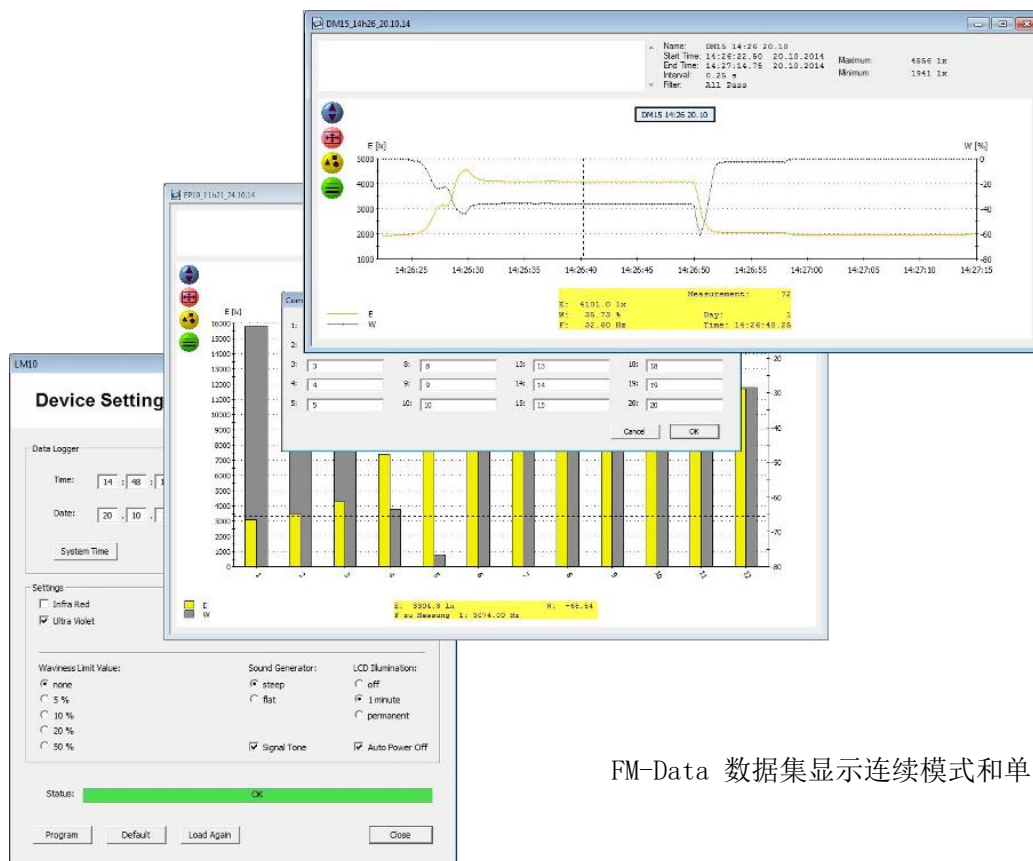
DM15_14h26_20.10.14

Name: DM15 14:26 20.10
Start Time: 14:26:22.50 20.10.2014
End Time: 14:27:14.75 20.10.2014
Interval: 0.25 s
Filter: All Pass
Maximum: 4556 lx
Minimum: 1941 lx

DM15 14:26 20.10

E [lx]
W [%]
5000
4000
3000
2000
1000
0
-20
-40
-60
-80
14:26:25
14:26:30
14:26:35
14:26:40
14:26:45
14:26:50
14:26:55
14:27:00
14:27:05
14:27:10
14:27:15

E
W
Measurement: 72
E: 4101.0 lx
W: 35.73 %
F: 32.60 Hz
Day: 1
Time: 14:26:40.25

FP10_11h21_24.10.14

E [lx]
16000
15000
14000
13000
12000
11000
10000
9000
8000
7000
6000
5000
4000
3000
2000
1000
0
-20
-30
-40
-50
-60
-70
-80

E
W
E: 3304.9 lx
W: -66.64
F zu Messung 1: 5074.00 Hz

Com
1:
2:
3: 3
4: 4
5: 5
8: 8
9: 9
10: 10
13: 13
14: 14
15: 15
18: 18
19: 19
20: 20
Cancel
OK

LM10
Device Setting

Data Logger
Time: 14 : 48 : 1
Date: 20 . 10 .
System Time

Settings
Infra Red
Ultra Violet

Waviness Limit Value:
none
5 %
10 %
20 %
50 %
Sound Generator:
steep
flat
Signal Tone
LCD Illumination:
off
1 minute
permanent
Auto Power Off

Status:
OK

Program
Default
Load Again
Close

FM-Data 数据集显示连续模式和单